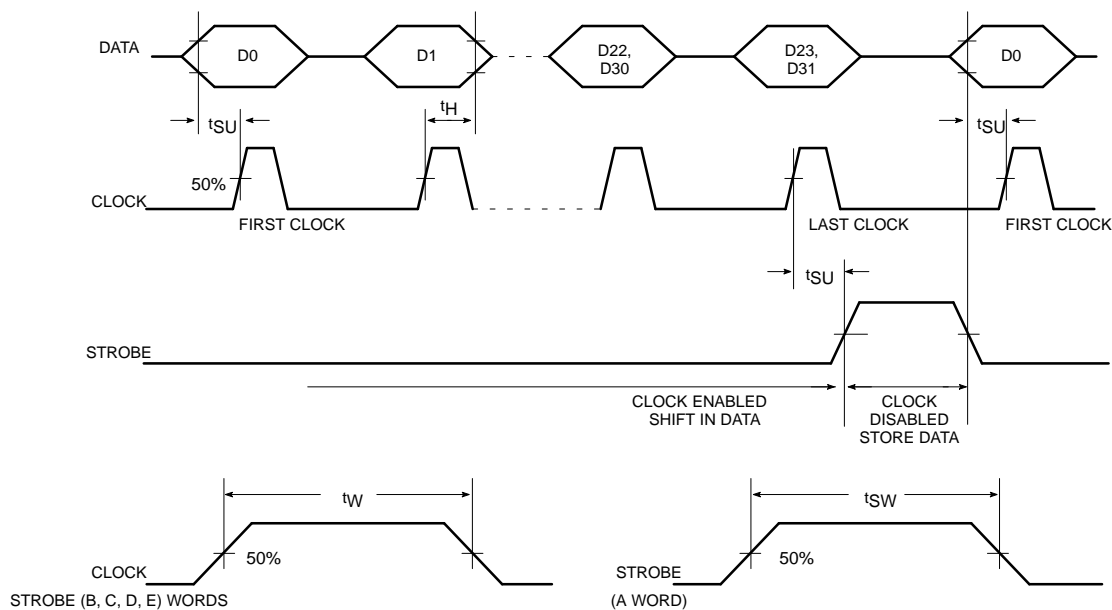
DATA
D0
D1
D22, D30
D23, D31
D0
$t_{SU}$
$t_H$
$t_{SU}$
50%
CLOCK
FIRST CLOCK
LAST CLOCK
FIRST CLOCK
$t_{SU}$
STROBE
CLOCK ENABLED SHIFT IN DATA
CLOCK DISABLED STORE DATA
$t_W$
50%
CLOCK
STROBE (B, C, D, E) WORDS
$t_{SW}$
50%
STROBE
(A WORD)